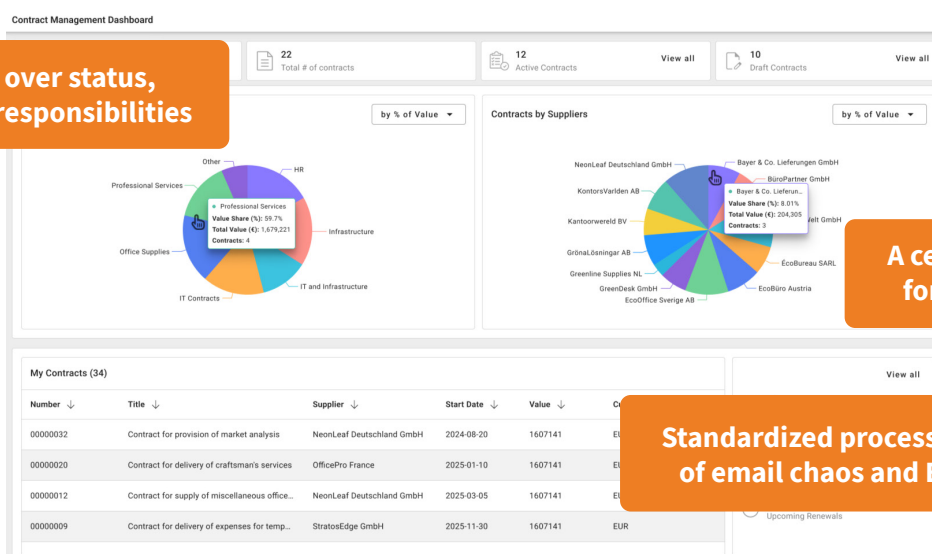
Contract Management Dashboard

over status, responsibilities

22
Total # of contracts

12
Active Contracts
View all

10
Draft Contracts
View all

by % of Value

Other
HR
Professional Services
Professional Services
Value Share (%): 59.7%
Total Value (€): 1,679,221
Contracts: 4
Infrastructure
Office Supplies
IT and Infrastructure
IT Contracts

Contracts by Suppliers
by % of Value

NeonLeaf Deutschland GmbH
Bayer & Co. Lieferungen GmbH
BüroPartner GmbH
KontorsVarlden AB
Bayer & Co. Lieferun...
Value Share (%): 8.01%
Total Value (€): 204,305
Contracts: 3
Kantoorwereld BV
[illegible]welt GmbH
GrönaLösningar AB
ÉcoBureau SARL
Greenline Supplies NL
GreenDesk GmbH
EcoBüro Austria
EcoOffice Sverige AB

A ce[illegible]
fo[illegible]

My Contracts (34)

View all

| Number | Title | Supplier | Start Date | Value | Cu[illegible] |
|---|---|---|---|---|---|
| 00000032 | Contract for provision of market analysis | NeonLeaf Deutschland GmbH | 2024-08-20 | 1607141 | EU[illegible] |
| 00000020 | Contract for delivery of craftsman's services | OfficePro France | 2025-01-10 | 1607141 | EU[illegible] |
| 00000012 | Contract for supply of miscellaneous office... | NeonLeaf Deutschland GmbH | 2025-03-05 | 1607141 | E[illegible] |
| 00000009 | Contract for delivery of expenses for temp... | StratosEdge GmbH | 2025-11-30 | 1607141 | EUR |

Standardized process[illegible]
of email chaos and E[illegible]

Upcoming Renewals